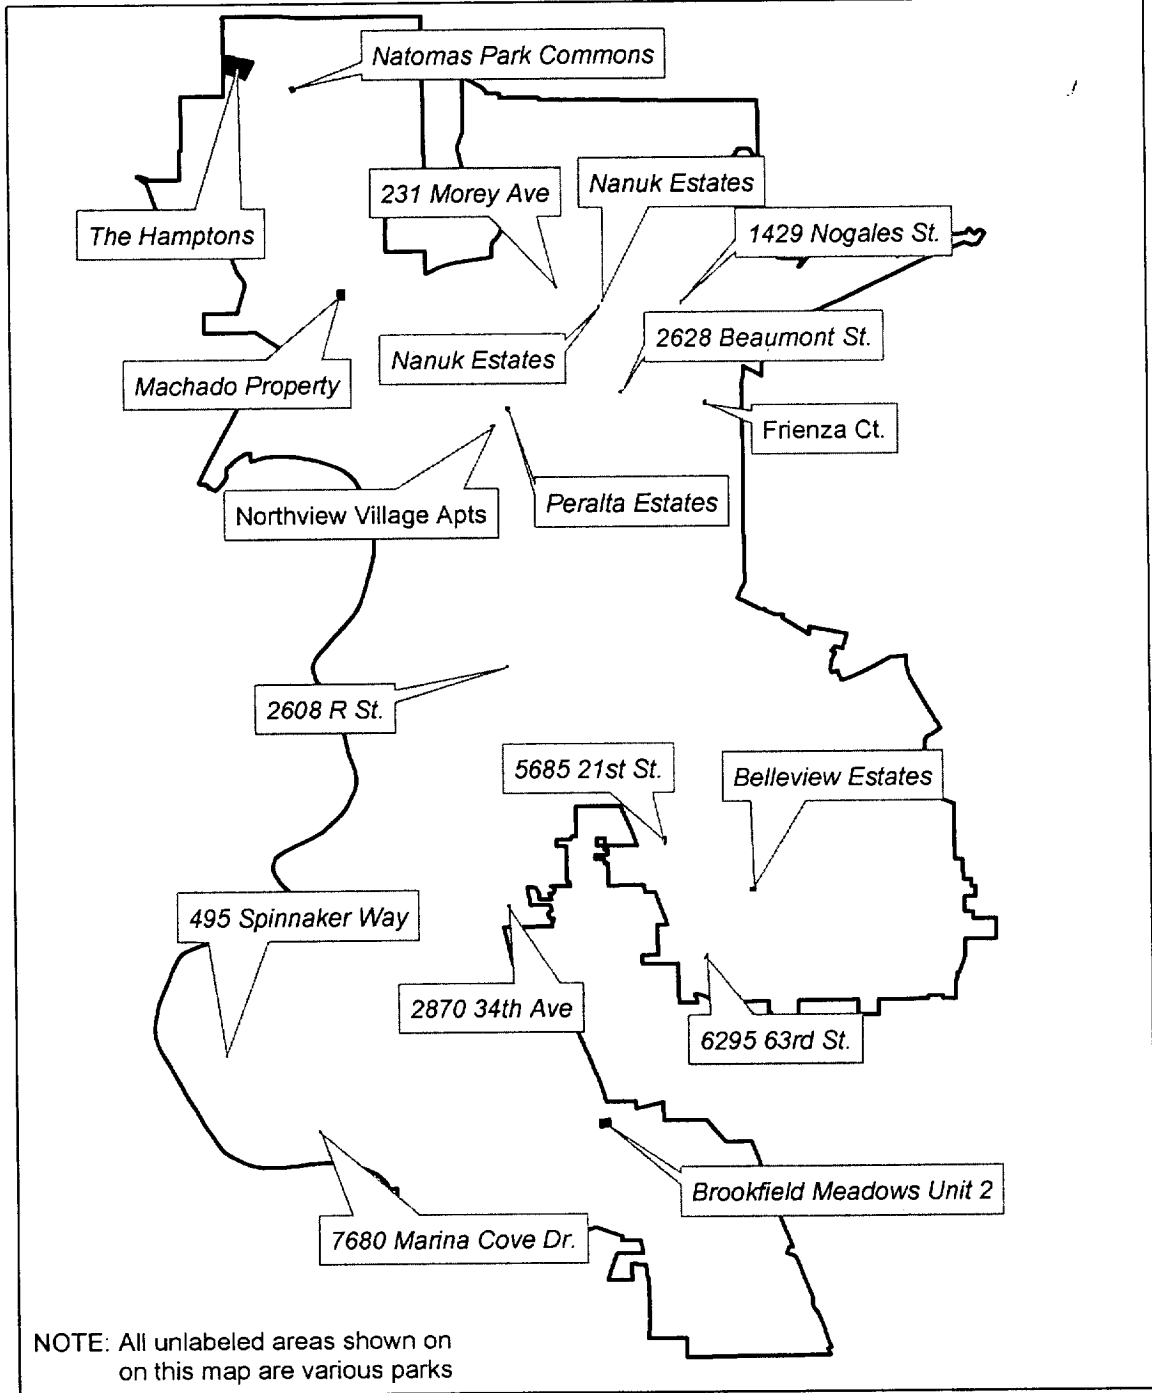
Natomas Park Commons

The Hamptons

231 Morey Ave

Nanuk Estates

1429 Nogales St.

Nanuk Estates

2628 Beaumont St.

Machado Property

Frienza Ct.

Northview Village Apts

Peralta Estates

2608 R St.

5685 21st St.

Belleview Estates

495 Spinnaker Way

2870 34th Ave

6295 63rd St.

Brookfield Meadows Unit 2

7680 Marina Cove Dr.

NOTE: All unlabeled areas shown on on this map are various parks